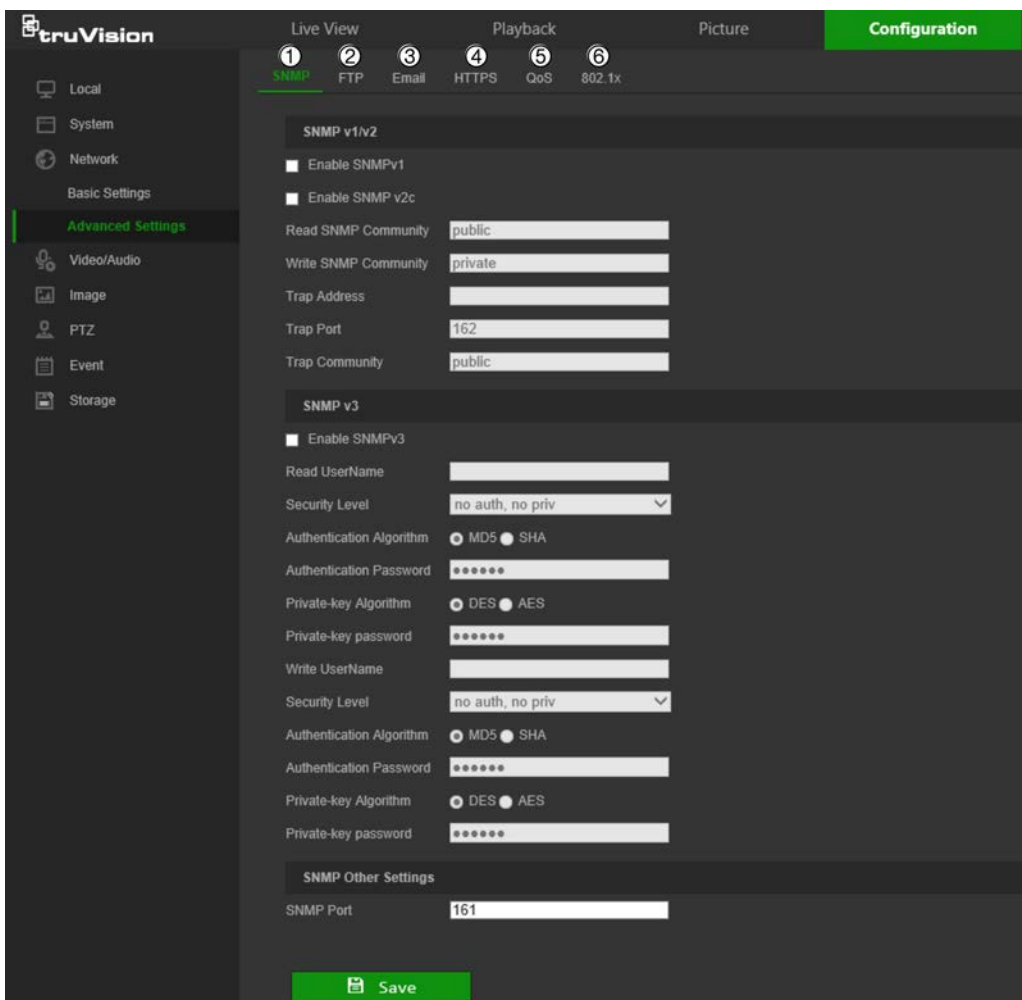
truVision

Live View Playback Picture Configuration

1 SNMP 2 FTP 3 Email 4 HTTPS 5 QoS 6 802.1x

Local
System
Network
Basic Settings
Advanced Settings
Video/Audio
Image
PTZ
Event
Storage

SNMP v1/v2

Enable SNMPv1

Enable SNMP v2c

Read SNMP Community public

Write SNMP Community private

Trap Address

Trap Port 162

Trap Community public

SNMP v3

Enable SNMPv3

Read UserName

Security Level no auth, no priv

Authentication Algorithm MD5 SHA

Authentication Password ••••••

Private-key Algorithm DES AES

Private-key password ••••••

Write UserName

Security Level no auth, no priv

Authentication Algorithm MD5 SHA

Authentication Password ••••••

Private-key Algorithm DES AES

Private-key password ••••••

SNMP Other Settings

SNMP Port 161

Save